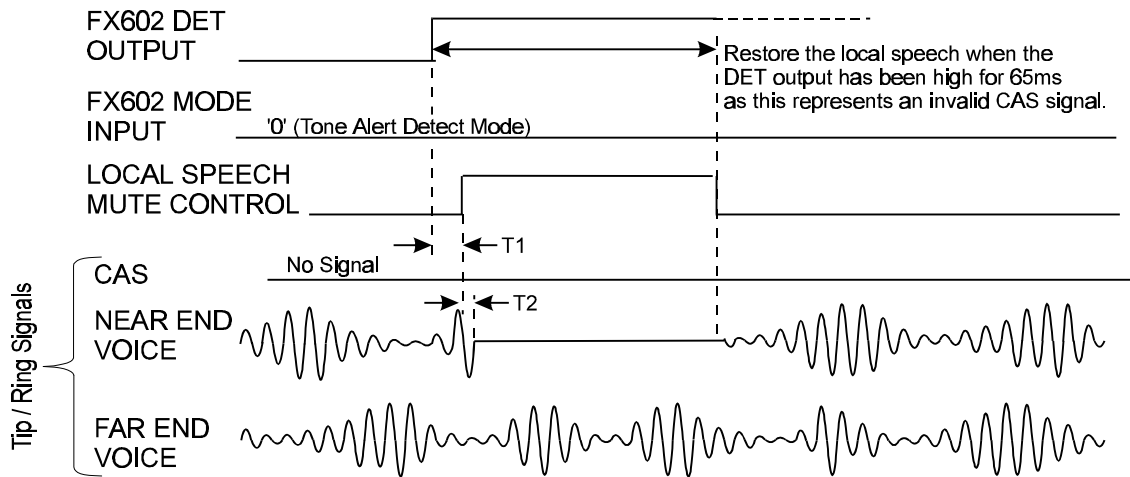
FX602 DET OUTPUT

Restore the local speech when the DET output has been high for 65ms as this represents an invalid CAS signal.

FX602 MODE INPUT

'0' (Tone Alert Detect Mode)

LOCAL SPEECH MUTE CONTROL

T1

Tip / Ring Signals

CAS

No Signal

T2

NEAR END VOICE

FAR END VOICE